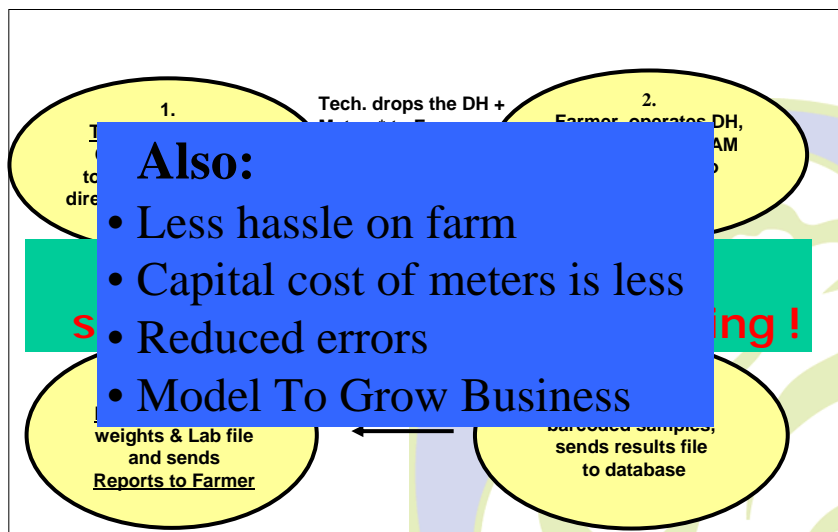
1.
T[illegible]
to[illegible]
dire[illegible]

Tech. drops the DH +
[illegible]

2.
Farmer operates DH,
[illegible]AM
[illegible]o

Also:
• Less hassle on farm
• Capital cost of meters is less
• Reduced errors
• Model To Grow Business

S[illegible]ing !

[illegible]
weights & Lab file
and sends
Reports to Farmer

barcoded samples,
sends results file
to database